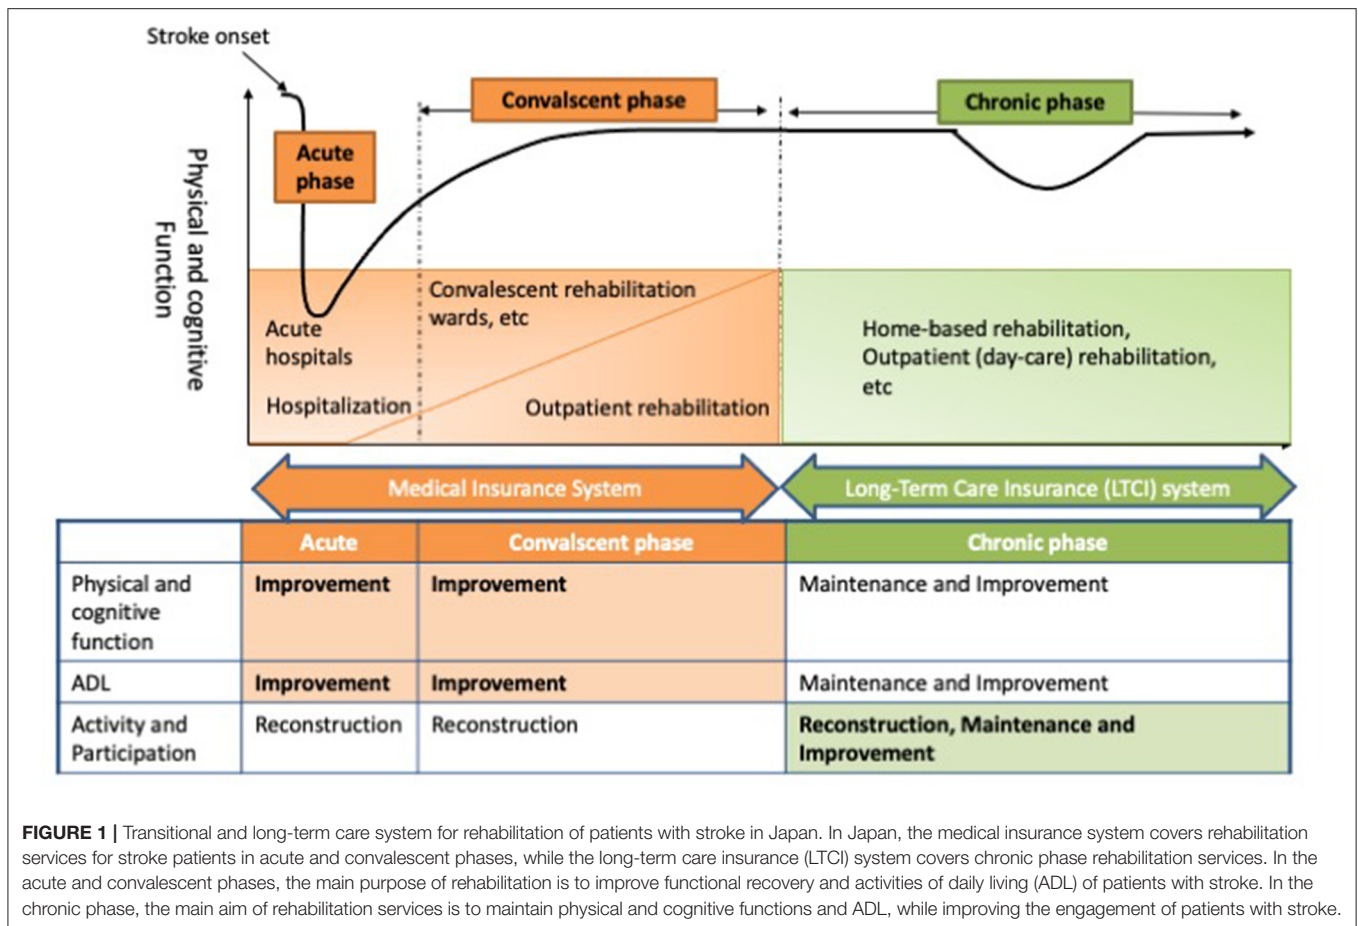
Stroke onset

Convalscent phase

Chronic phase

Acute phase

Physical and cognitive Function

Acute hospitals

Hospitalization

Convalescent rehabilitation wards, etc

Outpatient rehabilitation

Home-based rehabilitation, Outpatient (day-care) rehabilitation, etc

Medical Insurance System

Long-Term Care Insurance (LTCI) system

| | Acute | Convalscent phase | Chronic phase |
|---|---|---|---|
| Physical and cognitive function | **Improvement** | **Improvement** | Maintenance and Improvement |
| ADL | **Improvement** | **Improvement** | Maintenance and Improvement |
| Activity and Participation | Reconstruction | Reconstruction | **Reconstruction, Maintenance and Improvement** |

**FIGURE 1 |** Transitional and long-term care system for rehabilitation of patients with stroke in Japan. In Japan, the medical insurance system covers rehabilitation services for stroke patients in acute and convalescent phases, while the long-term care insurance (LTCI) system covers chronic phase rehabilitation services. In the acute and convalescent phases, the main purpose of rehabilitation is to improve functional recovery and activities of daily living (ADL) of patients with stroke. In the chronic phase, the main aim of rehabilitation services is to maintain physical and cognitive functions and ADL, while improving the engagement of patients with stroke.